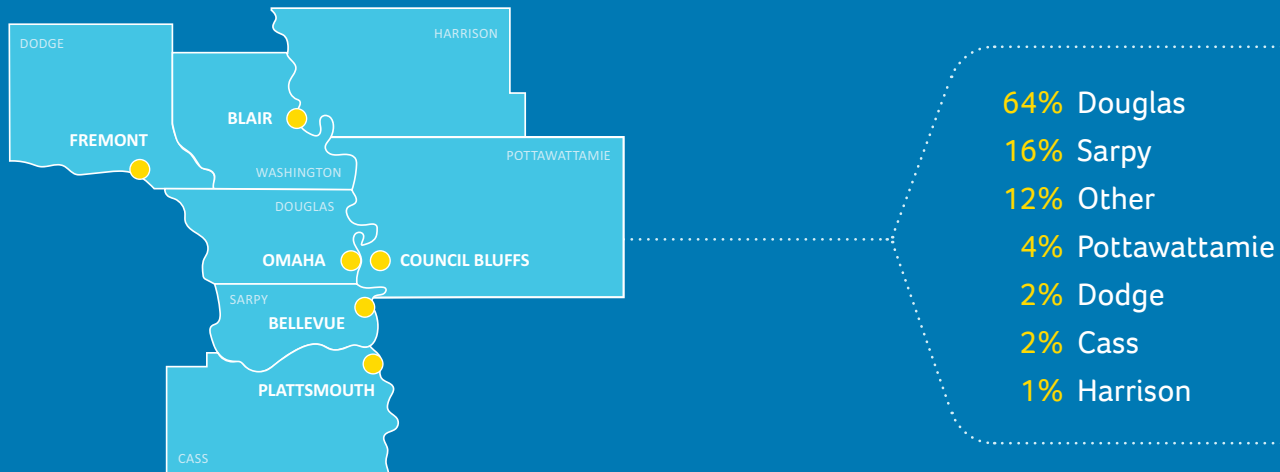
DODGE

HARRISON

BLAIR

FREMONT

WASHINGTON

POTTAWATTAMIE

DOUGLAS

OMAHA

COUNCIL BLUFFS

SARPY

BELLEVUE

PLATTSMOUTH

CASS

64% Douglas
16% Sarpy
12% Other
4% Pottawattamie
2% Dodge
2% Cass
1% Harrison